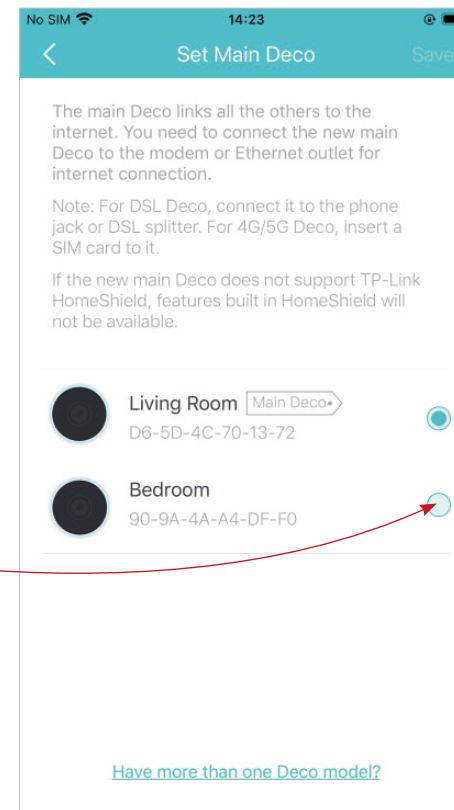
No SIM 14:23

Set Main Deco Save

The main Deco links all the others to the internet. You need to connect the new main Deco to the modem or Ethernet outlet for internet connection.

Note: For DSL Deco, connect it to the phone jack or DSL splitter. For 4G/5G Deco, insert a SIM card to it.

If the new main Deco does not support TP-Link HomeShield, features built in HomeShield will not be available.

Living Room Main Deco
D6-5D-4C-70-13-72

Bedroom
90-9A-4A-A4-DF-F0

Have more than one Deco model?